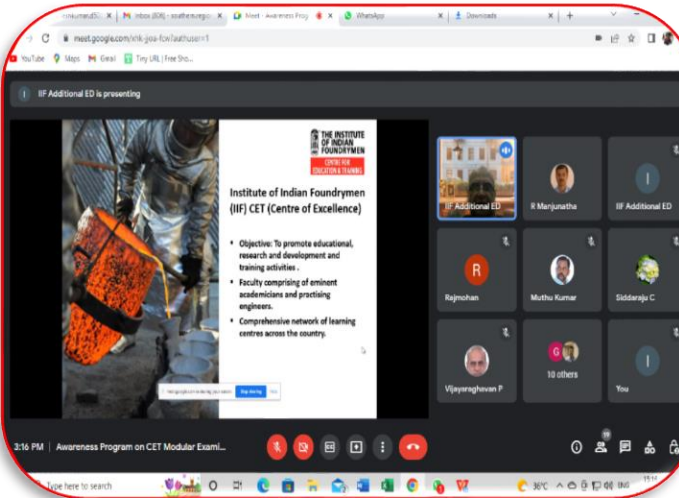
Inbox (836) - southernregio | Meet - Awareness Prog | WhatsApp | Downloads

meet.google.com/xnk-joia-fcw?authuser=1

YouTube Maps Gmail Tiny URL | Free Sho...

IIF Additional ED is presenting

THE INSTITUTE OF INDIAN FOUNDRYMEN
CENTRE FOR EDUCATION & TRAINING

Institute of Indian Foundrymen (IIF) CET (Centre of Excellence)

• Objective: To promote educational, research and development and training activities .
• Faculty comprising of eminent academicians and practising engineers.
• Comprehensive network of learning centres across the country.

meet.google.com is sharing your screen. Stop sharing Hide

IIF Additional ED
R Manjunatha
IIF Additional ED
Rajmohan
Muthu Kumar
Siddaraju C
Vijayaraghavan P
10 others
You

3:16 PM | Awareness Program on CET Modular Exami...

Type here to search

36°C